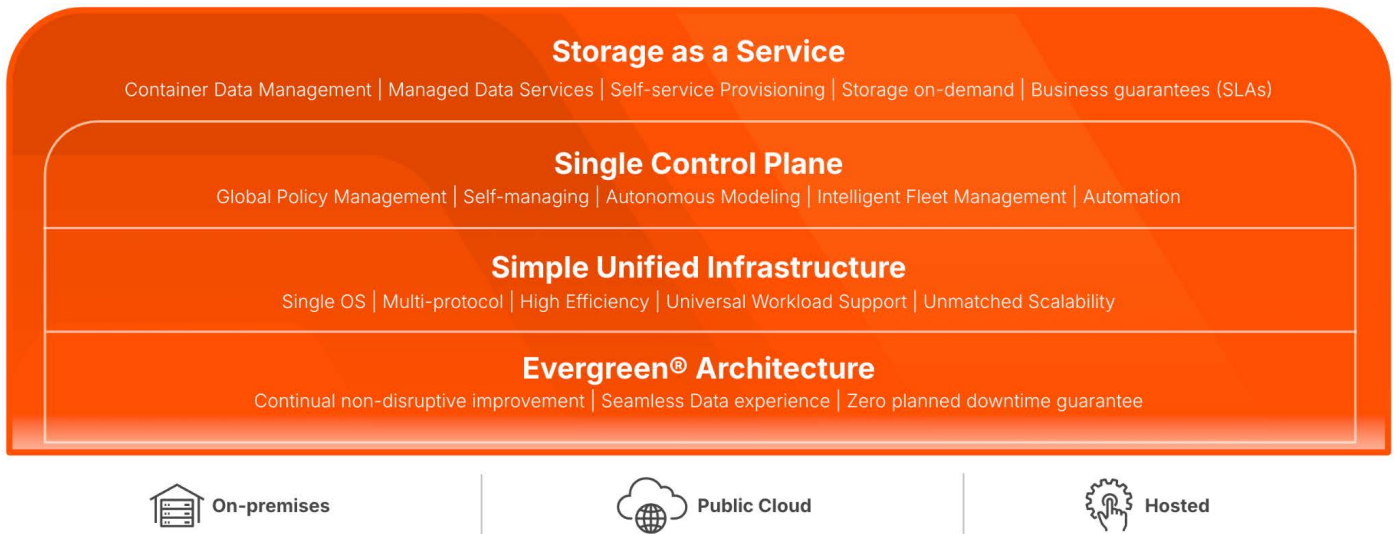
Storage as a Service

Container Data Management | Managed Data Services | Self-service Provisioning | Storage on-demand | Business guarantees (SLAs)

Single Control Plane

Global Policy Management | Self-managing | Autonomous Modeling | Intelligent Fleet Management | Automation

Simple Unified Infrastructure

Single OS | Multi-protocol | High Efficiency | Universal Workload Support | Unmatched Scalability

Evergreen® Architecture

Continual non-disruptive improvement | Seamless Data experience | Zero planned downtime guarantee

On-premises

Public Cloud

Hosted